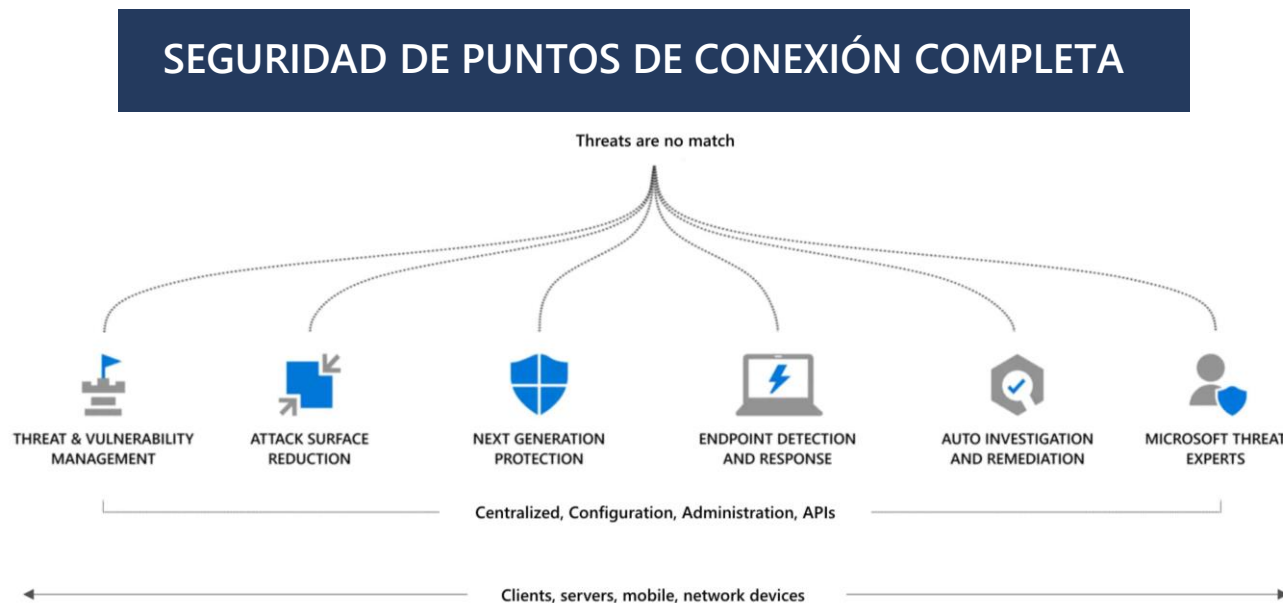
SEGURIDAD DE PUNTOS DE CONEXIÓN COMPLETA

Threats are no match

THREAT & VULNERABILITY MANAGEMENT

ATTACK SURFACE REDUCTION

NEXT GENERATION PROTECTION

ENDPOINT DETECTION AND RESPONSE

AUTO INVESTIGATION AND REMEDIATION

MICROSOFT THREAT EXPERTS

Centralized, Configuration, Administration, APIs

Clients, servers, mobile, network devices